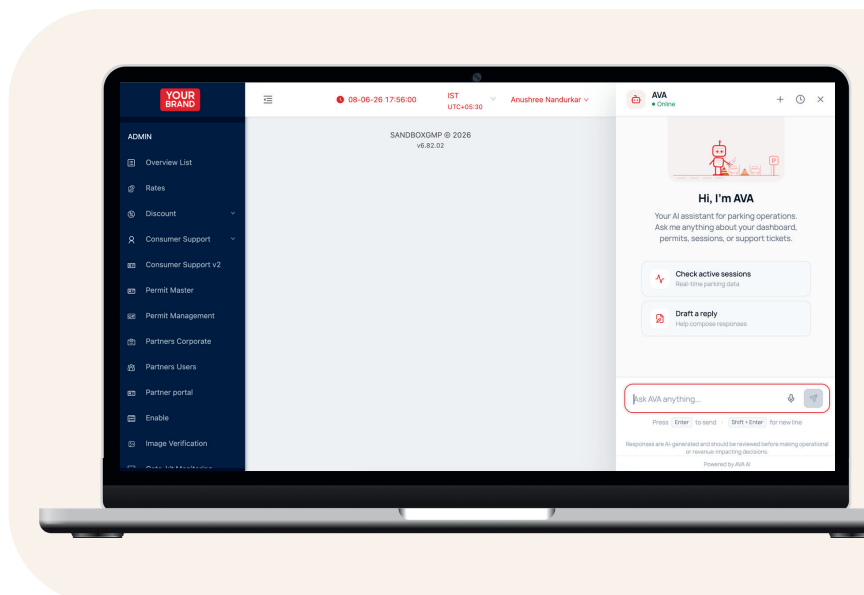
YOUR BRAND

08-06-26 17:56:00

IST UTC+05:30

Anushree Nandurkar

ADMIN

Overview List

Rates

Discount

Consumer Support

Consumer Support v2

Permit Master

Permit Management

Partners Corporate

Partners Users

Partner portal

Enable

Image Verification

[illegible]

SANDBOXGMP © 2026
v6.82.02

AVA
Online

Hi, I'm AVA

Your AI assistant for parking operations. Ask me anything about your dashboard, permits, sessions, or support tickets.

Check active sessions
Real-time parking data

Draft a reply
Help compose responses

Ask AVA anything...

Press Enter to send · Shift + Enter for new line

Responses are AI-generated and should be reviewed before making operational or revenue-impacting decisions.

Powered by AVA AI